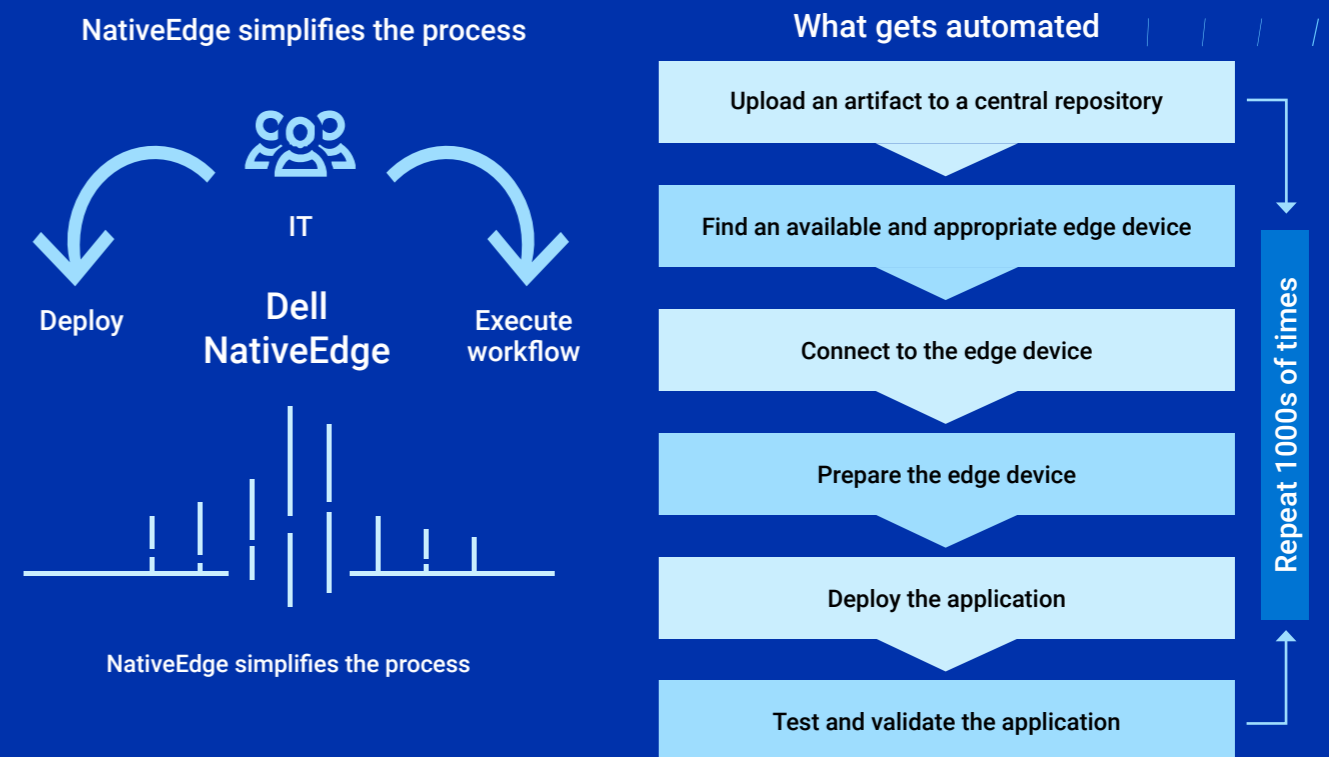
NativeEdge simplifies the process

IT

Deploy

Dell NativeEdge

Execute workflow

NativeEdge simplifies the process

What gets automated

Upload an artifact to a central repository

Find an available and appropriate edge device

Connect to the edge device

Prepare the edge device

Deploy the application

Test and validate the application

Repeat 1000s of times